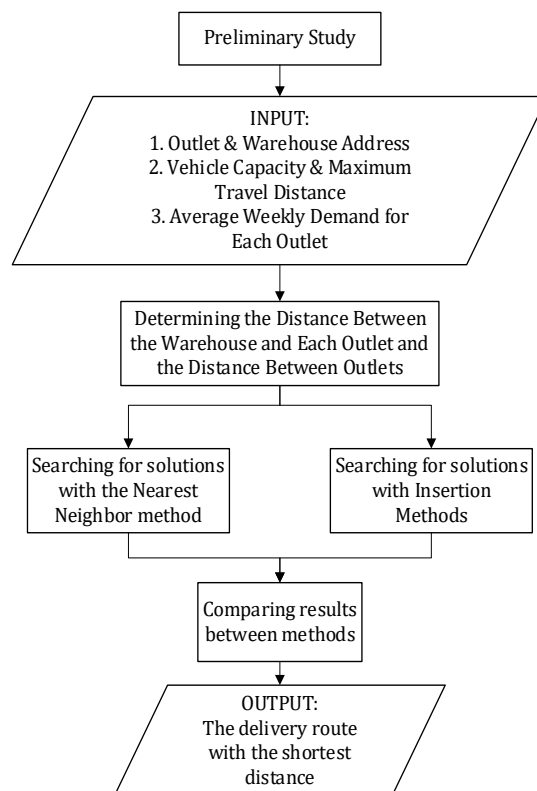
Preliminary Study

INPUT:
1. Outlet & Warehouse Address
2. Vehicle Capacity & Maximum Travel Distance
3. Average Weekly Demand for Each Outlet

Determining the Distance Between the Warehouse and Each Outlet and the Distance Between Outlets

Searching for solutions with the Nearest Neighbor method

Searching for solutions with Insertion Methods

Comparing results between methods

OUTPUT:
The delivery route with the shortest distance